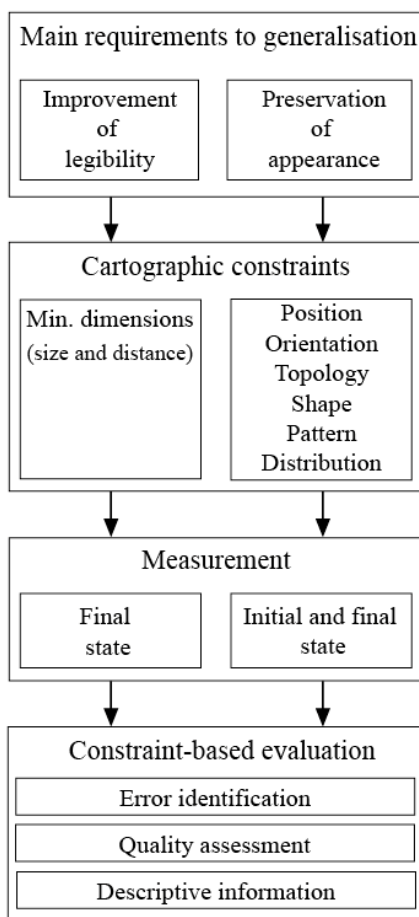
Main requirements to generalisation

Improvement of legibility

Preservation of appearance

Cartographic constraints

Min. dimensions (size and distance)

Position
Orientation
Topology
Shape
Pattern
Distribution

Measurement

Final state

Initial and final state

Constraint-based evaluation

Error identification

Quality assessment

Descriptive information